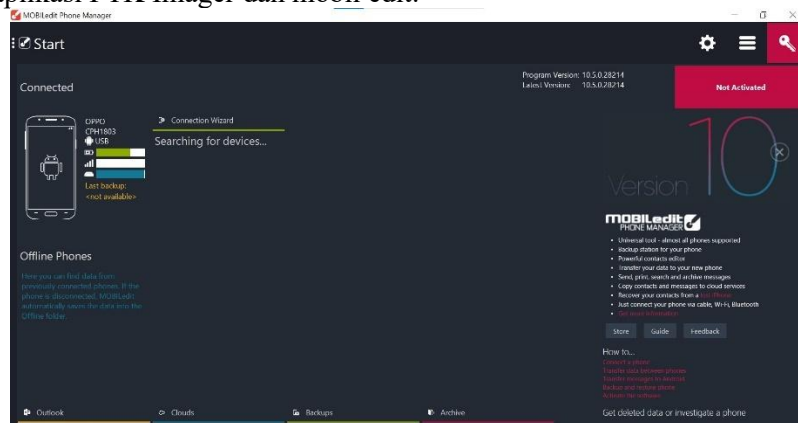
MOBILedit Phone Manager

Start

Connected

OPPO
CPH1803
USB

Last backup:
<not available>

Connection Wizard

Searching for devices...

Program Version: 10.5.0.28214
Latest Version: 10.5.0.28214

Not Activated

Version 10

MOBILedit
PHONE MANAGER

• Universal tool - almost all phones supported
• Backup station for your phone
• Powerful contacts editor
• Transfer your data to your new phone
• Send, print, search and archive messages
• Copy contacts and messages to cloud services
• Recover your contacts from a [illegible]
• Just connect your phone via cable, Wi-Fi, Bluetooth
• Get more information

Store Guide Feedback

How to...
Connect a phone
Transfer data between phones
Transfer messages to Android
Backup and restore phone
Activate the software

Offline Phones

Here you can find data from previously connected phones. If the phone is disconnected, MOBILedit automatically saves the data into the Offline folder.

Outlook Clouds Backups Archive

Get deleted data or investigate a phone